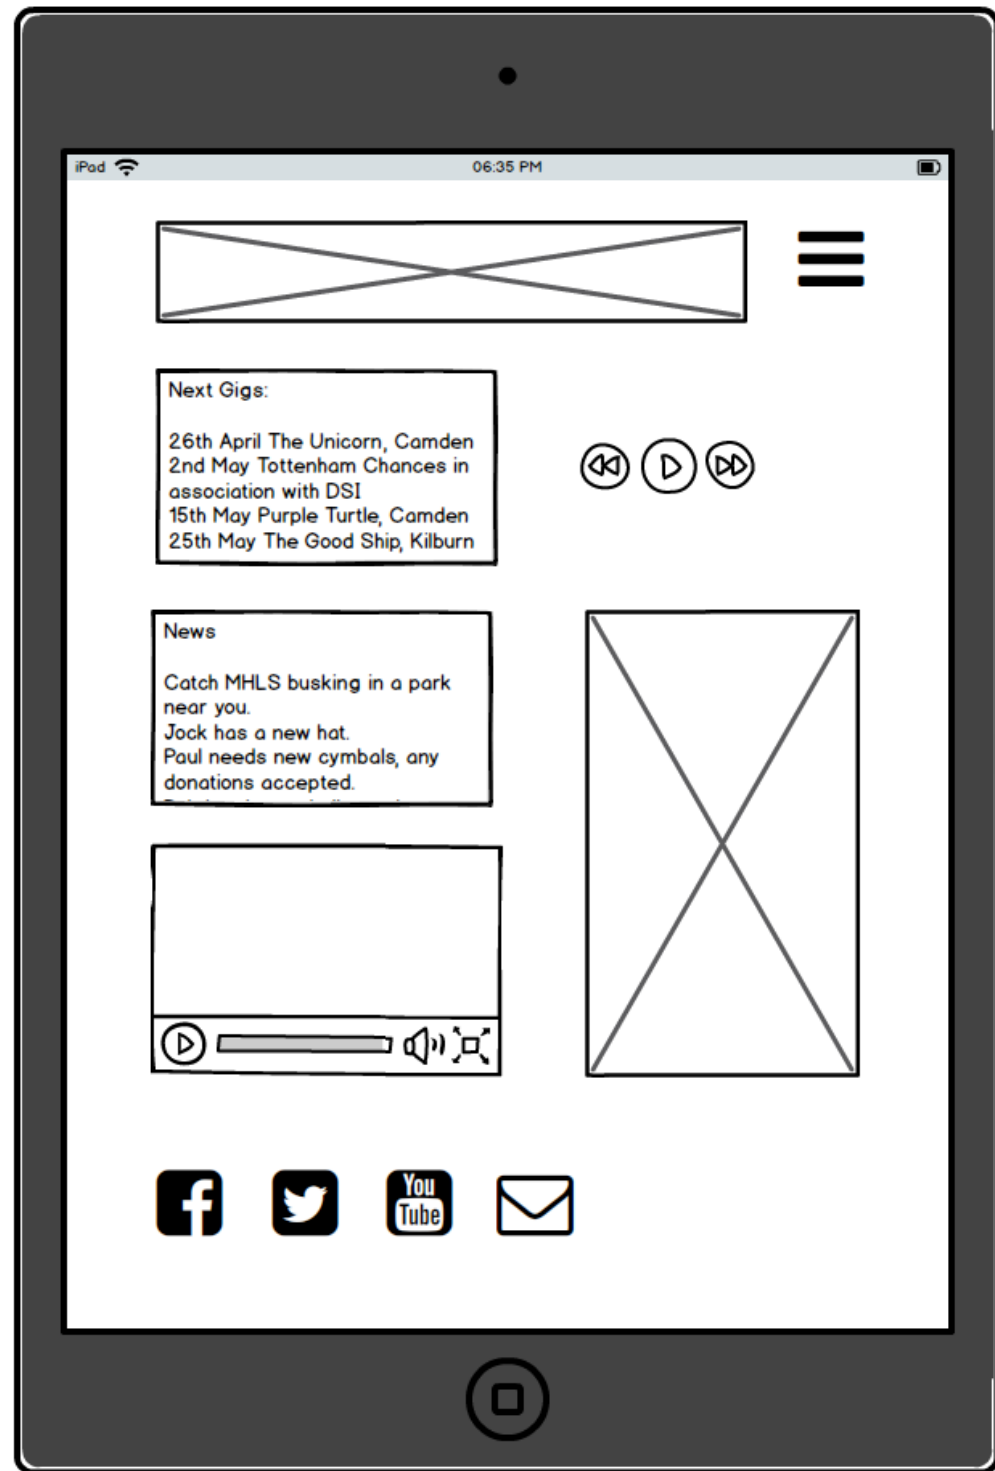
iPad 06:35 PM

Next Gigs:

26th April The Unicorn, Camden
2nd May Tottenham Chances in association with DSI
15th May Purple Turtle, Camden
25th May The Good Ship, Kilburn

News

Catch MHLS busking in a park near you.
Jock has a new hat.
Paul needs new cymbals, any donations accepted.
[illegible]

You Tube